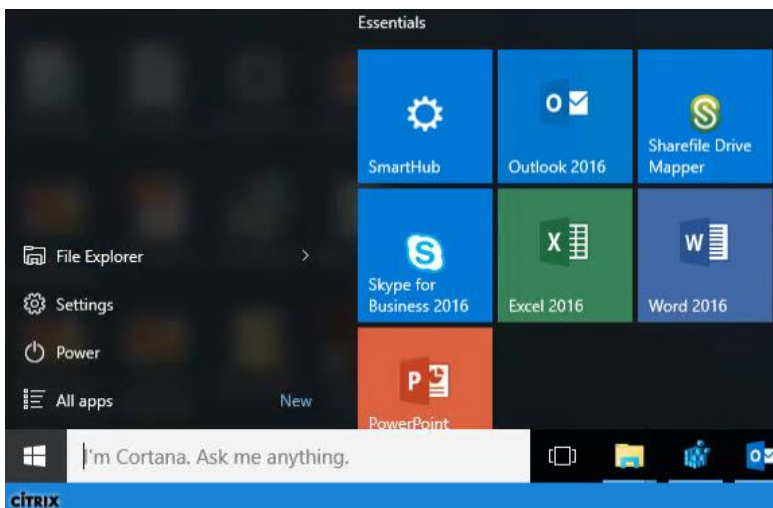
Essentials

SmartHub

Outlook 2016

Sharefile Drive Mapper

File Explorer

Settings

Power

All apps

New

Skype for Business 2016

Excel 2016

Word 2016

PowerPoint

I'm Cortana. Ask me anything.

CITRIX